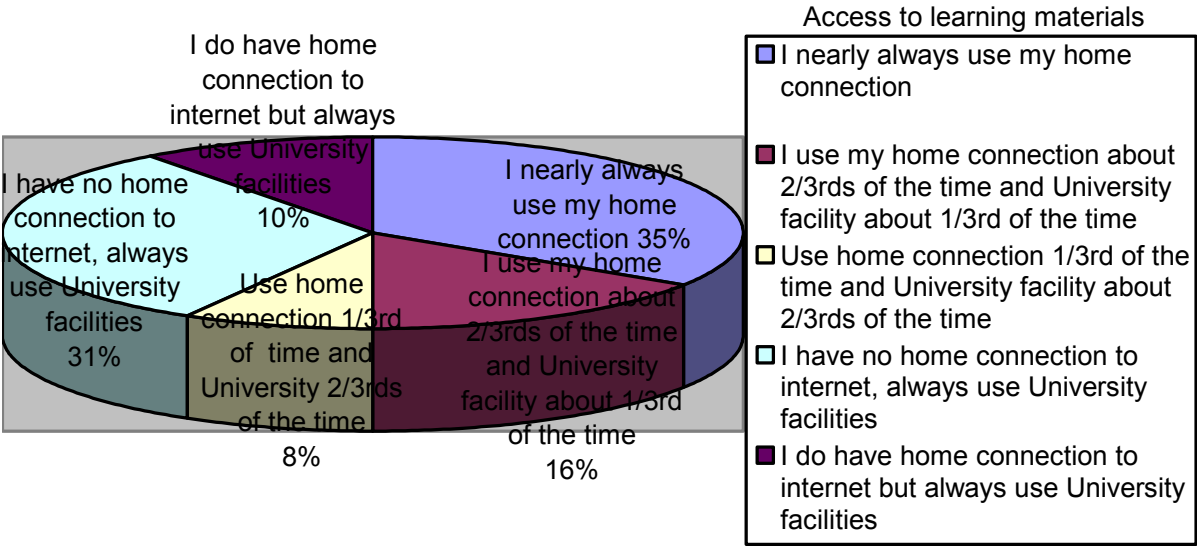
I do have home connection to internet but always use University facilities 10%

I have no home connection to internet, always use University facilities 31%

I nearly always use my home connection 35%

Use home connection 1/3rd of time and University 2/3rds of the time 8%

I use my home connection about 2/3rds of the time and University facility about 1/3rd of the time 16%

Access to learning materials

I nearly always use my home connection

I use my home connection about 2/3rds of the time and University facility about 1/3rd of the time

Use home connection 1/3rd of the time and University facility about 2/3rds of the time

I have no home connection to internet, always use University facilities

I do have home connection to internet but always use University facilities